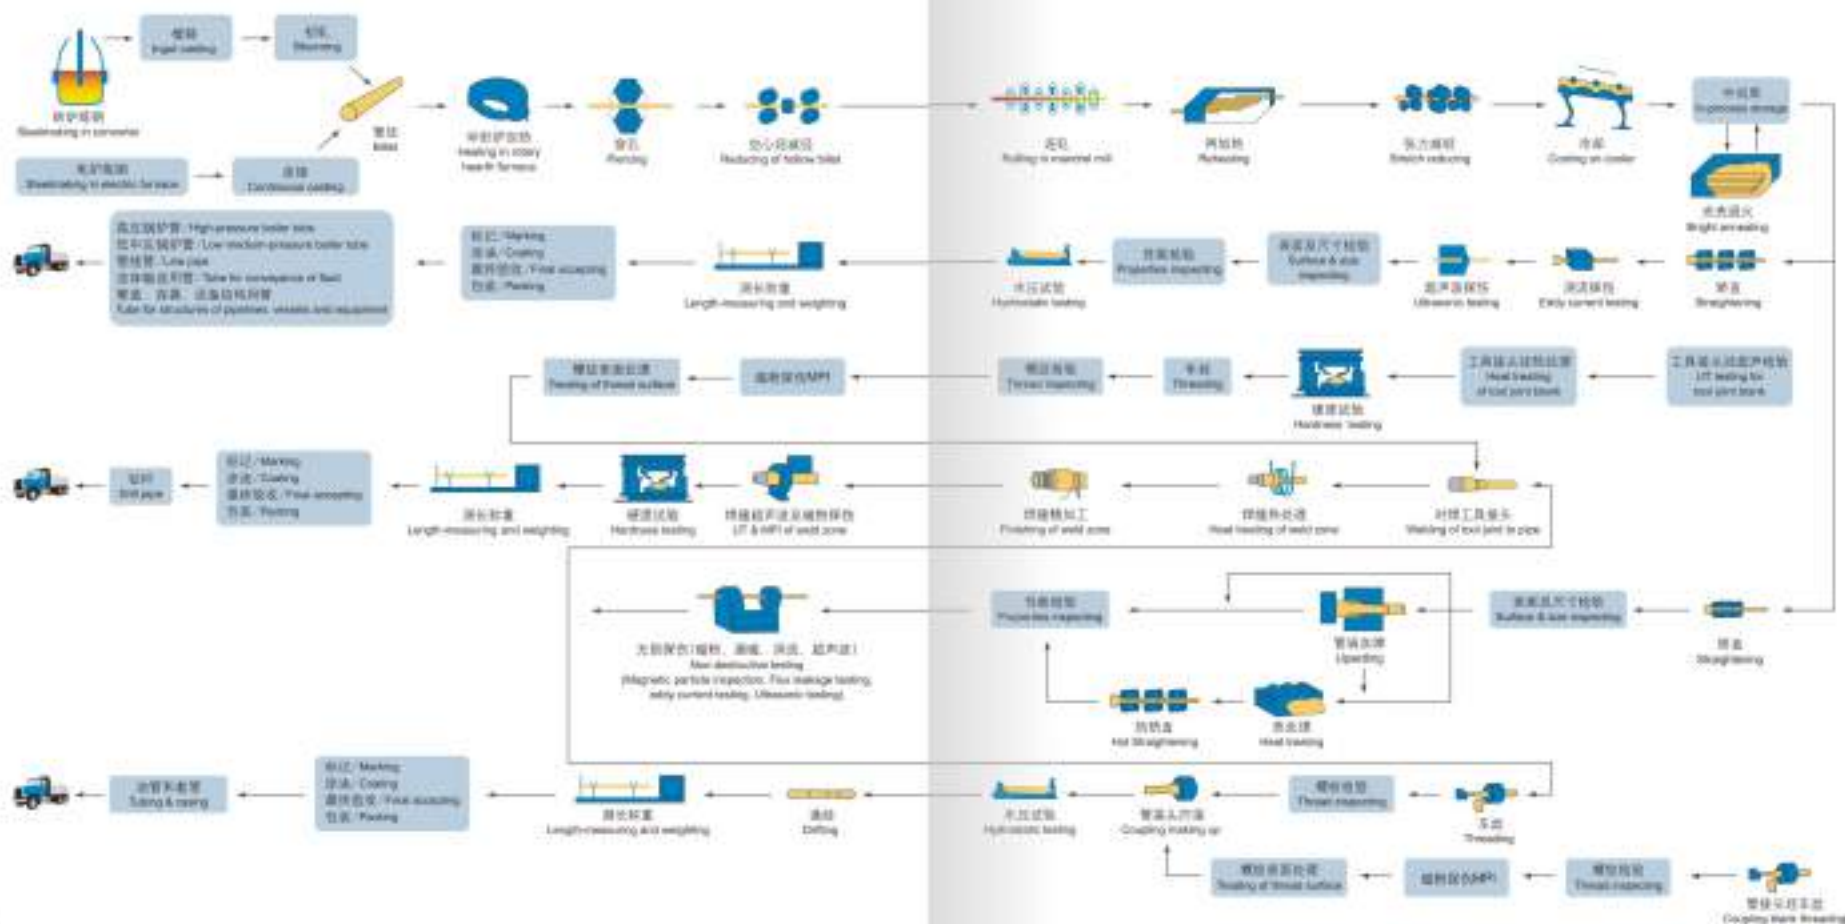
铸锭
Ingot casting

轧坯
Blooming

转炉炼钢
Steelmaking in converter

管坯
Billet

环形炉加热
Heating in rotary hearth furnace

穿孔
Piercing

空心坯减径
Reducing of hollow billet

连轧
Rolling in mandrel mill

再加热
Reheating

张力减径
Stretch reducing

冷床
Cooling on cooler

中间库
In-process storage

电炉炼钢
Steelmaking in electric furnace

连铸
Continuous casting

光亮退火
Bright annealing

高压锅炉管 / High-pressure boiler tube
低中压锅炉管 / Low medium-pressure boiler tube
管线管 / Line pipe
流体输送用管 / Tube for conveyance of fluid
管道、容器、设备结构用管
Tube for structures of pipelines, vessels and equipment

标记 / Marking
涂油 / Coating
最终验收 / Final accepting
包装 / Packing

测长称重
Length-measuring and weighting

水压试验
Hydrostatic testing

性能检验
Properties inspecting

表面及尺寸检验
Surface & size inspecting

超声波探伤
Ultrasonic testing

涡流探伤
Eddy current testing

矫直
Straightening

螺纹表面处理
Treating of thread surface

磁粉探伤MPI

螺纹检验
Thread inspecting

车丝
Threading

硬度试验
Hardness testing

工具接头坯热处理
Heat treating of tool joint blank

工具接头坯超声检验
UT testing for tool joint blank

钻杆
Drill pipe

标记 / Marking
涂油 / Coating
最终验收 / Final accepting
包装 / Packing

测长称重
Length-measuring and weighting

硬度试验
Hardness testing

焊缝超声波及磁粉探伤
UT & MPI of weld zone

焊缝精加工
Finishing of weld zone

焊缝热处理
Heat treating of weld zone

对焊工具接头
Welding of tool joint to pipe

无损探伤(磁粉、漏磁、涡流、超声波)
Non destructive testing
(Magnetic particle inspection, Flux leakage testing, eddy current testing, Ulltrasonic testing)

性能检验
Properties inspecting

管端加厚
Upsetting

表面及尺寸检验
Surface & size inspecting

矫直
Straightening

热矫直
Hot Straightening

热处理
Heat treating

油管和套管
Tubing & casing

标记 / Marking
涂油 / Coating
最终验收 / Final accepting
包装 / Packing

测长称重
Length-measuring and weighting

通径
Drifting

水压试验
Hydrostatic testing

管接头拧接
Coupling making up

螺纹检验
Thread inspecting

车丝
Threading

螺纹表面处理
Treating of thread surface

磁粉探伤MPI

螺纹检验
Thread inspecting

管接头坯车丝
Coupling blank threading